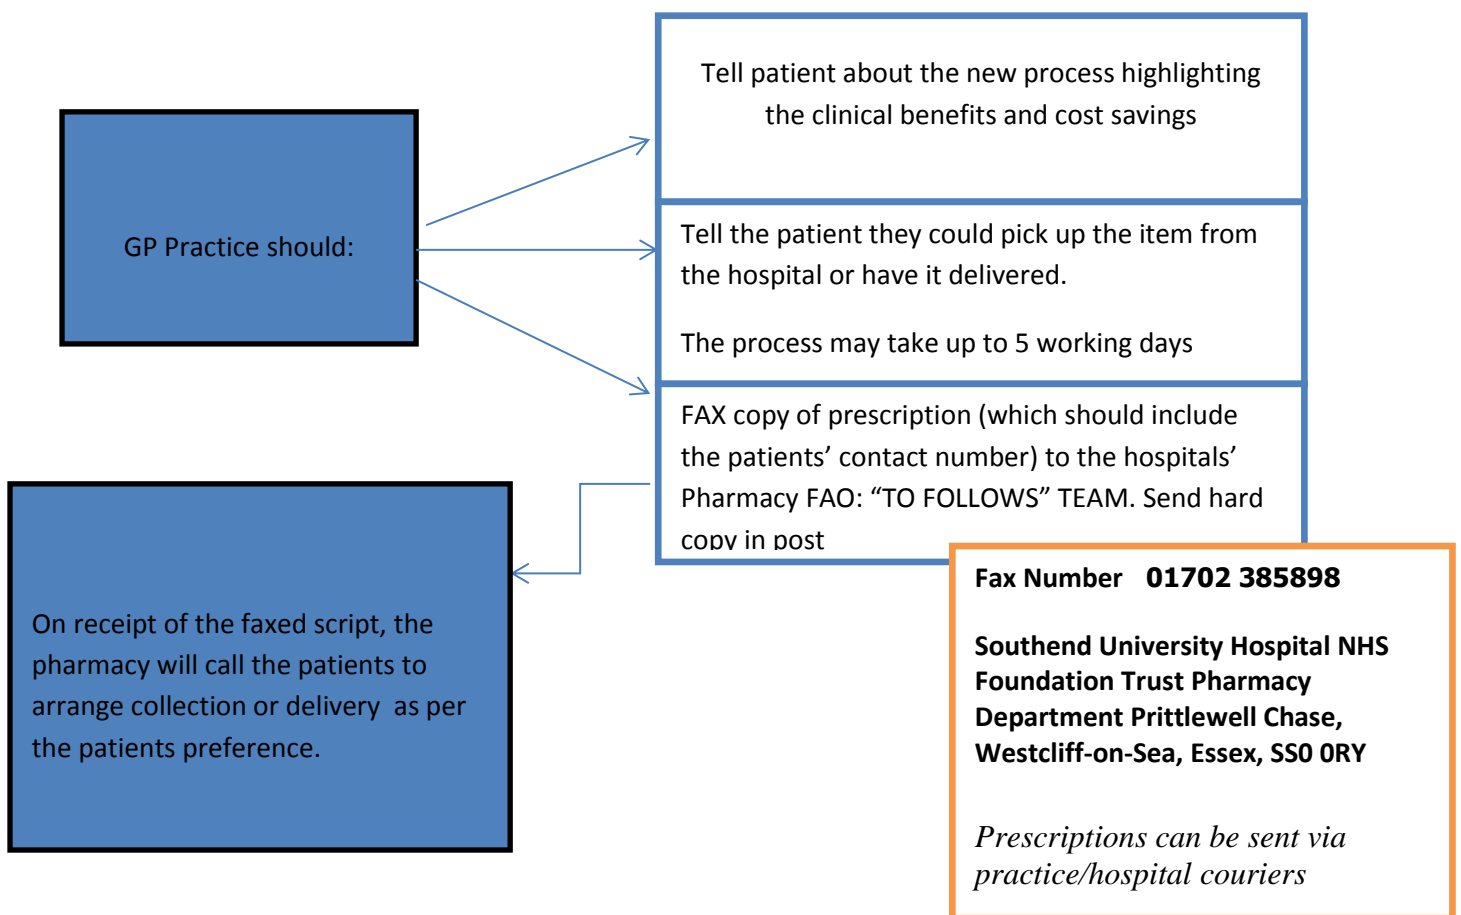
GP Practice should:

Tell patient about the new process highlighting the clinical benefits and cost savings

Tell the patient they could pick up the item from the hospital or have it delivered.

The process may take up to 5 working days

FAX copy of prescription (which should include the patients' contact number) to the hospitals' Pharmacy FAO: "TO FOLLOWS" TEAM. Send hard copy in post

On receipt of the faxed script, the pharmacy will call the patients to arrange collection or delivery as per the patients preference.

Fax Number 01702 385898

Southend University Hospital NHS Foundation Trust Pharmacy Department Prittlewell Chase, Westcliff-on-Sea, Essex, SS0 0RY

Prescriptions can be sent via practice/hospital couriers